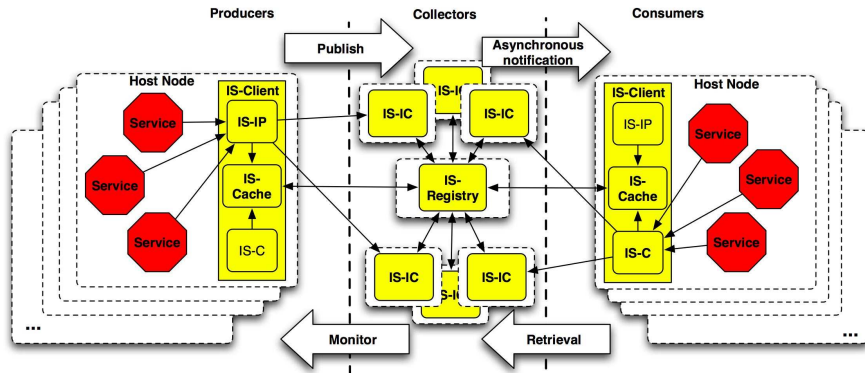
Producers

Collectors

Consumers

Publish

Asynchronous notification

Host Node

IS-Client

IS-IP

Service

Service

Service

IS-Cache

IS-C

IS-IC

IS-IC

IS-IC

IS-Registry

IS-IC

IS-IC

IS-IC

IS-Client

Host Node

IS-IP

IS-Cache

IS-C

Service

Service

Service

...

...

Monitor

Retrieval